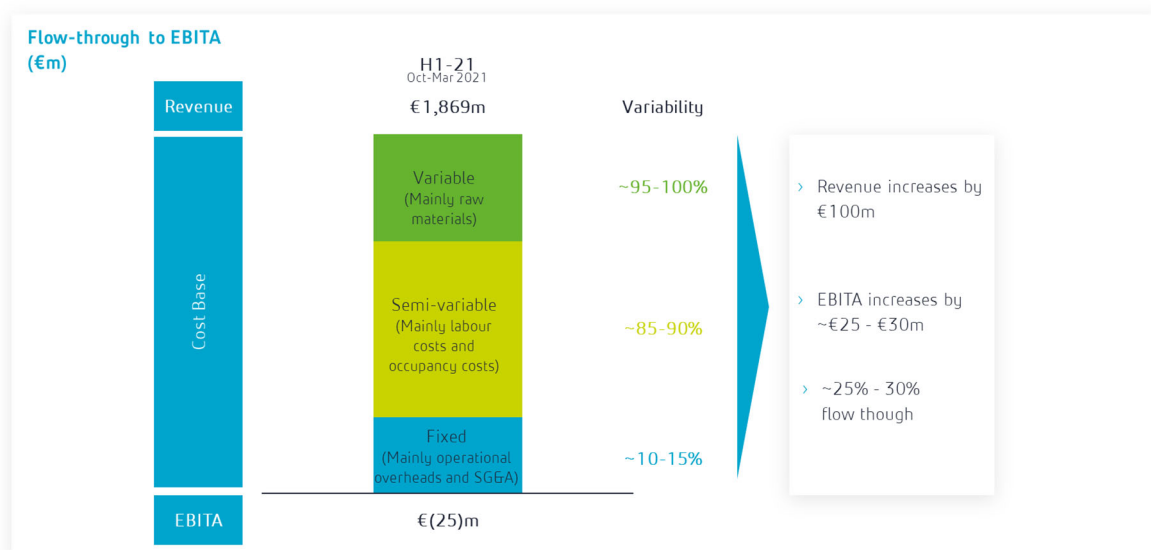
Flow-through to EBITA
(€m)

H1-21
Oct-Mar 2021

Revenue

€1,869m

Variability

Cost Base

Variable
(Mainly raw materials)

~95-100%

Semi-variable
(Mainly labour costs and occupancy costs)

~85-90%

Fixed
(Mainly operational overheads and SG&A)

~10-15%

EBITA

€(25)m

› Revenue increases by €100m

› EBITA increases by ~€25 - €30m

› ~25% - 30% flow though